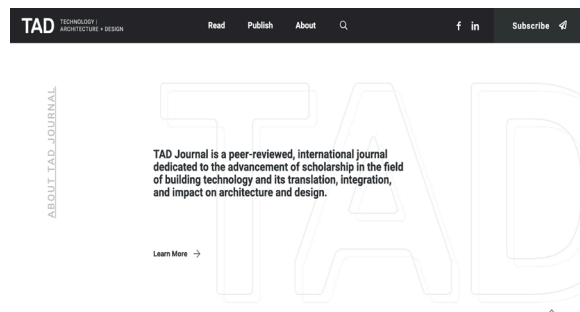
TAD TECHNOLOGY | ARCHITECTURE + DESIGN

Read Publish About

f in Subscribe

ABOUT TAD JOURNAL

TAD

TAD Journal is a peer-reviewed, international journal dedicated to the advancement of scholarship in the field of building technology and its translation, integration, and impact on architecture and design.

Learn More →